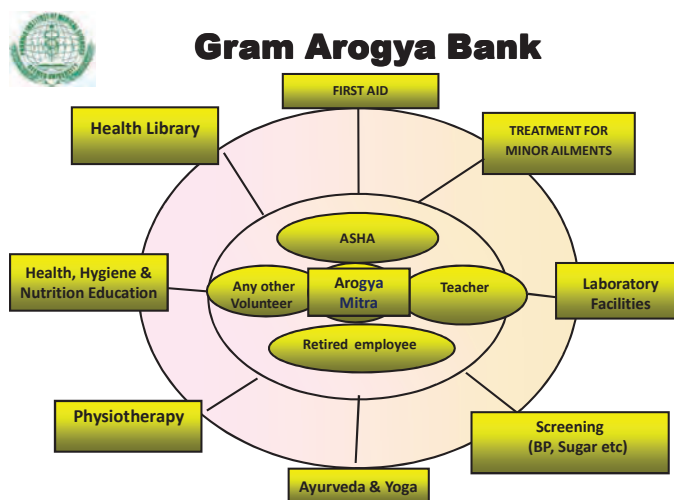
Gram Arogya Bank

FIRST AID

Health Library

TREATMENT FOR MINOR AILMENTS

ASHA

Health, Hygiene & Nutrition Education

Any other Volunteer

Arogya Mitra

Teacher

Laboratory Facilities

Retired employee

Physiotherapy

Screening (BP, Sugar etc)

Ayurveda & Yoga